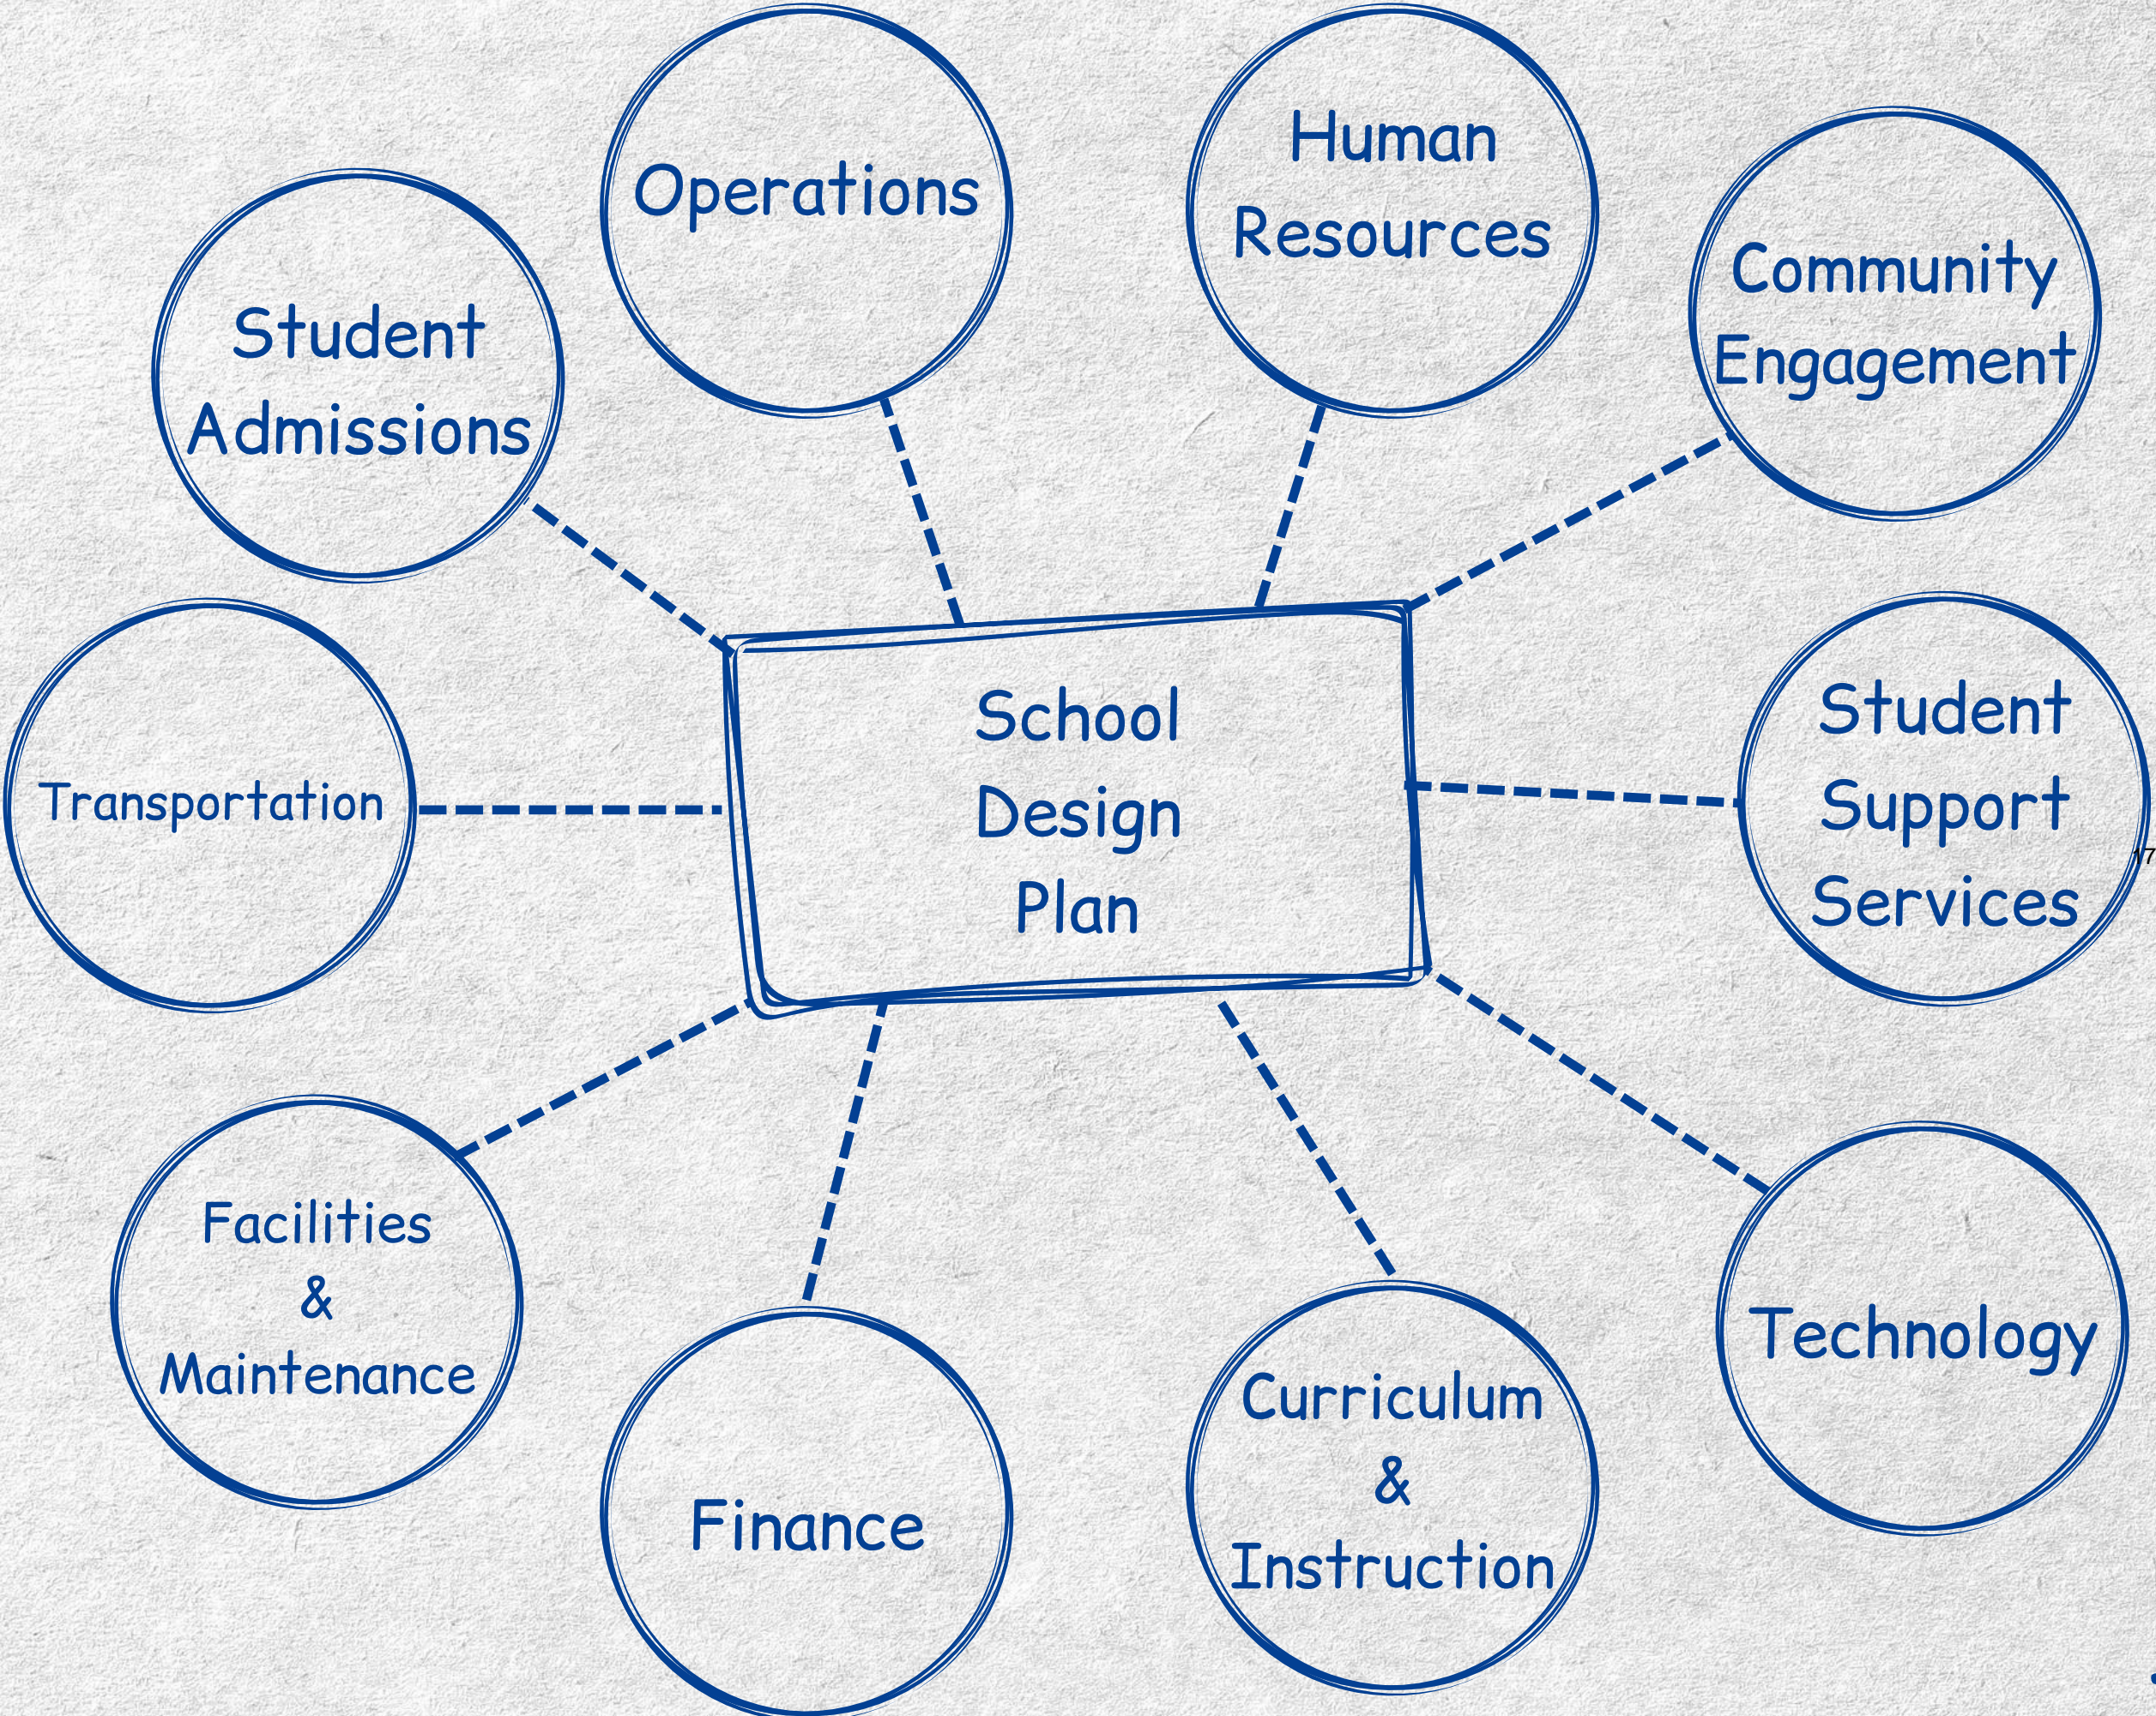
Operations

Human Resources

Student Admissions

Community Engagement

School Design Plan

Transportation

Student Support Services

Facilities & Maintenance

Finance

Curriculum & Instruction

Technology